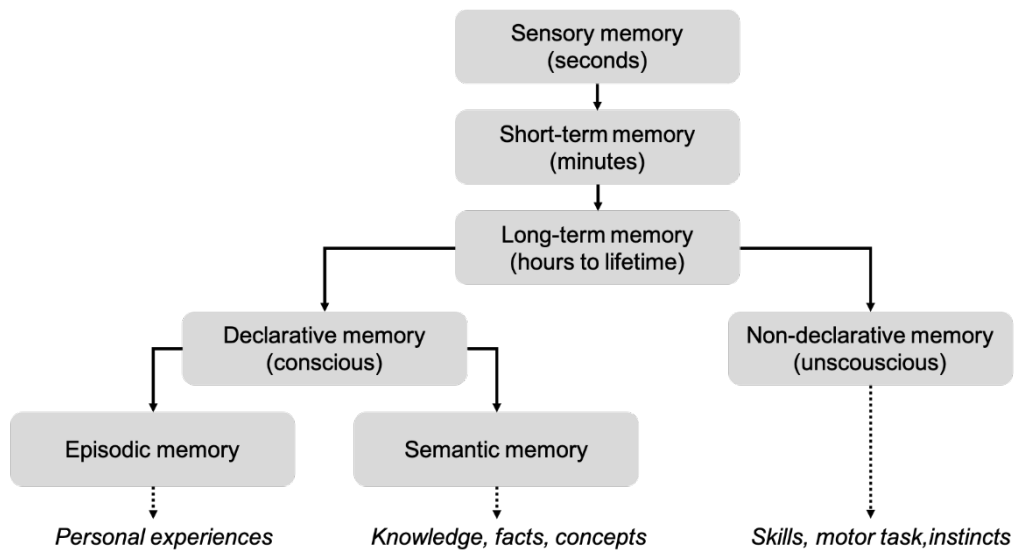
Sensory memory
(seconds)

Short-term memory
(minutes)

Long-term memory
(hours to lifetime)

Declarative memory
(conscious)

Non-declarative memory
(unscouscious)

Episodic memory

Semantic memory

*Personal experiences*

*Knowledge, facts, concepts*

*Skills, motor task,instincts*